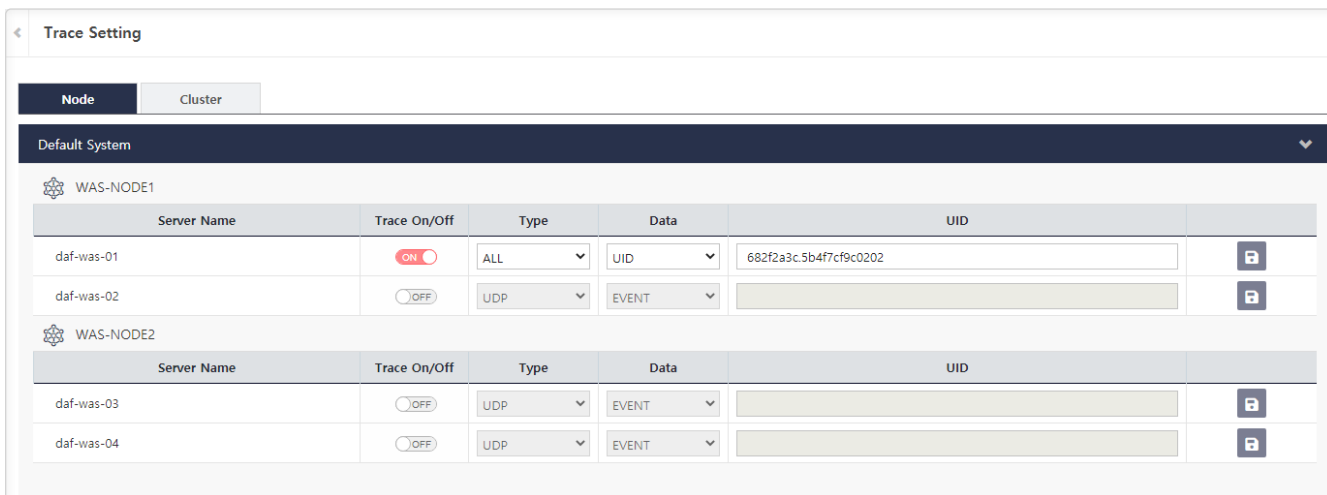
Trace Setting

Node Cluster

Default System

WAS-NODE1

| Server Name | Trace On/Off | Type | Data | UID | |
|---|---|---|---|---|---|
| daf-was-01 | ON | ALL | UID | 682f2a3c.5b4f7cf9c0202 | |
| daf-was-02 | OFF | UDP | EVENT | | |

WAS-NODE2

| Server Name | Trace On/Off | Type | Data | UID | |
|---|---|---|---|---|---|
| daf-was-03 | OFF | UDP | EVENT | | |
| daf-was-04 | OFF | UDP | EVENT | | |